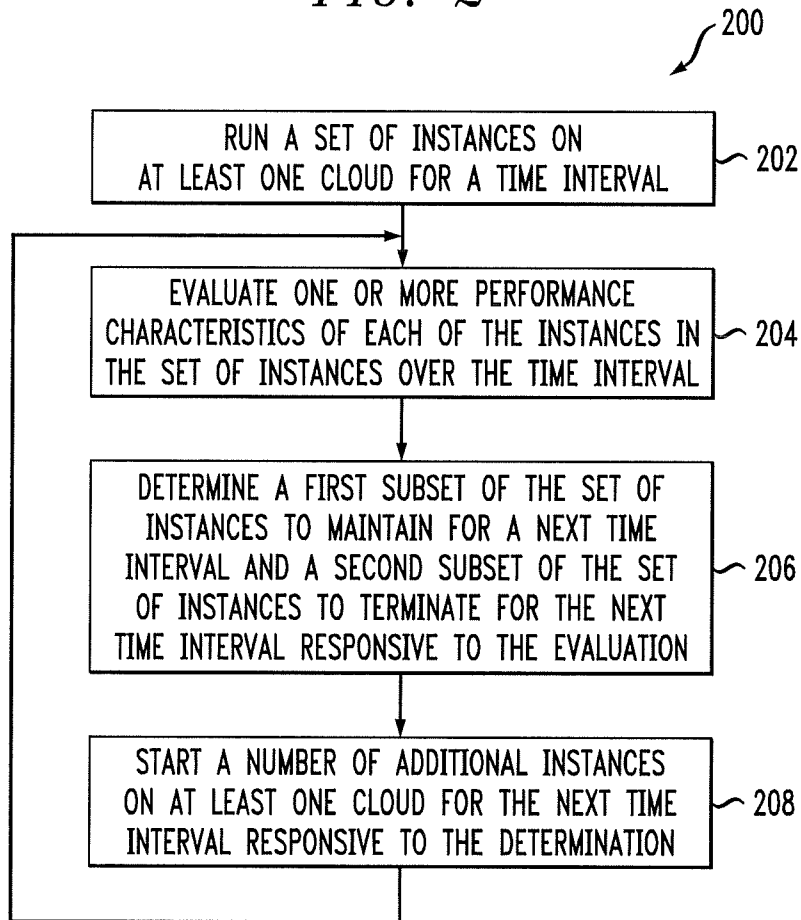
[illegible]

200

RUN A SET OF INSTANCES ON AT LEAST ONE CLOUD FOR A TIME INTERVAL

202

EVALUATE ONE OR MORE PERFORMANCE CHARACTERISTICS OF EACH OF THE INSTANCES IN THE SET OF INSTANCES OVER THE TIME INTERVAL

204

DETERMINE A FIRST SUBSET OF THE SET OF INSTANCES TO MAINTAIN FOR A NEXT TIME INTERVAL AND A SECOND SUBSET OF THE SET OF INSTANCES TO TERMINATE FOR THE NEXT TIME INTERVAL RESPONSIVE TO THE EVALUATION

206

START A NUMBER OF ADDITIONAL INSTANCES ON AT LEAST ONE CLOUD FOR THE NEXT TIME INTERVAL RESPONSIVE TO THE DETERMINATION

208